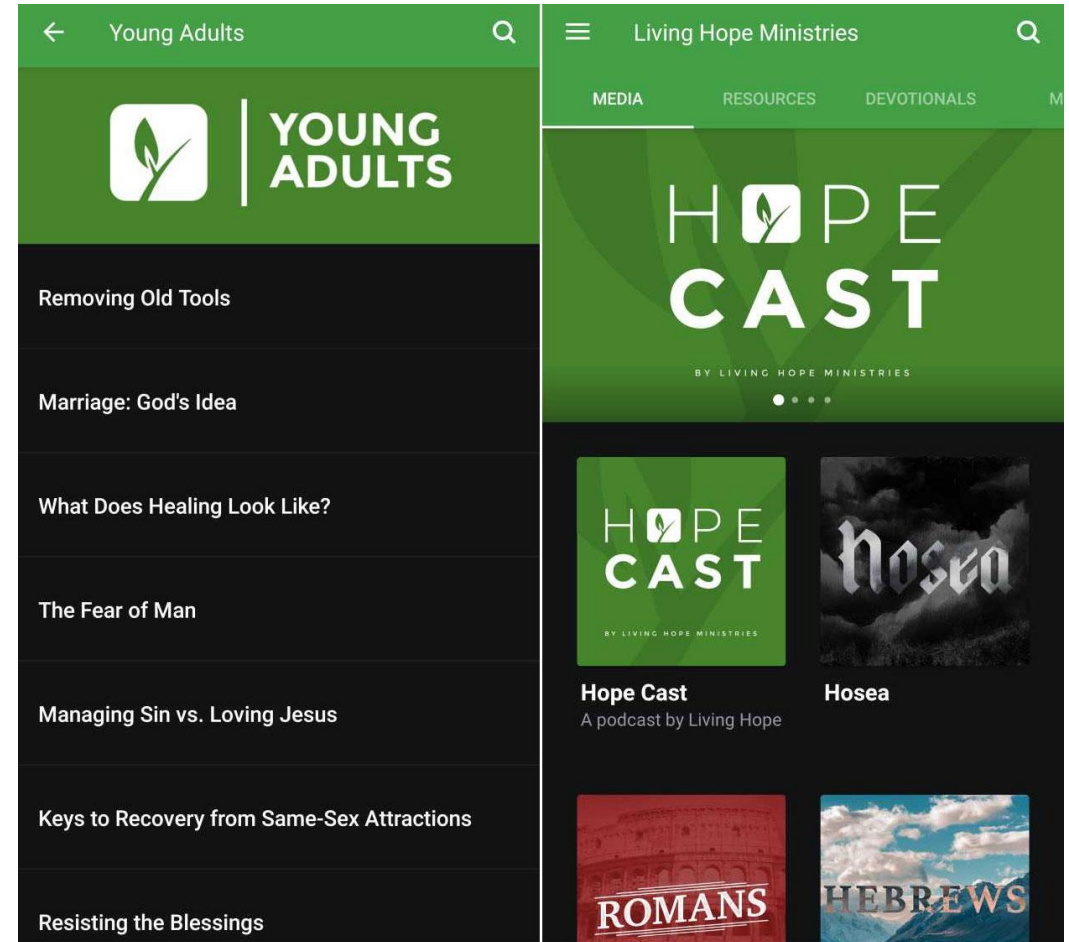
Young Adults

YOUNG ADULTS

Removing Old Tools

Marriage: God's Idea

What Does Healing Look Like?

The Fear of Man

Managing Sin vs. Loving Jesus

Keys to Recovery from Same-Sex Attractions

Resisting the Blessings

Living Hope Ministries

MEDIA RESOURCES DEVOTIONALS M

HOPE CAST

BY LIVING HOPE MINISTRIES

HOPE CAST

BY LIVING HOPE MINISTRIES

Hope Cast
A podcast by Living Hope

Hosea

Hosea

ROMANS

HEBREWS